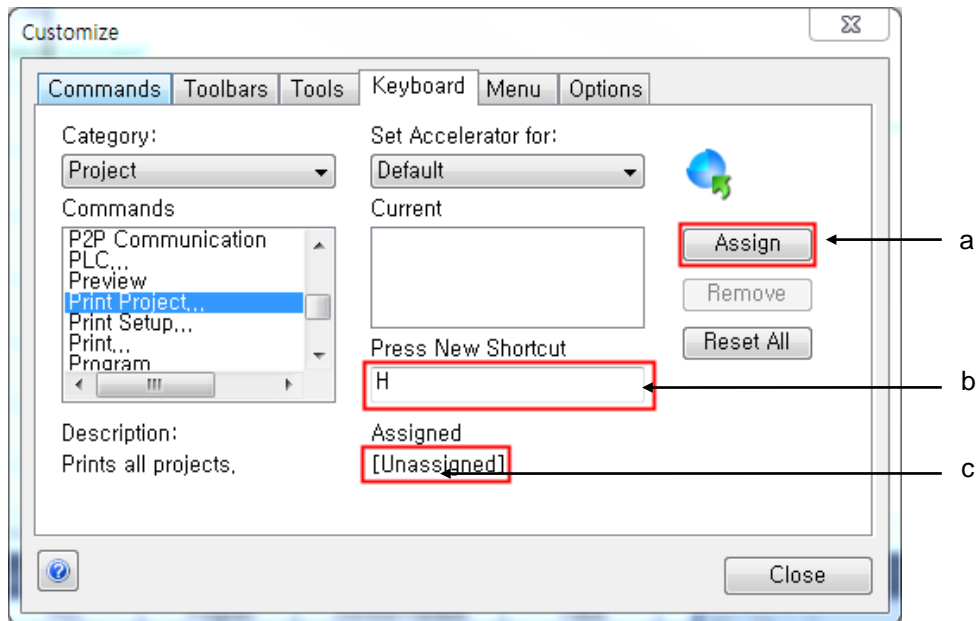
Customize

Commands | Toolbars | Tools | Keyboard | Menu | Options

Category:
Project

Commands
P2P Communication
PLC...
Preview
Print Project...
Print Setup...
Print...
Program

Set Accelerator for:
Default

Current

Assign
Remove
Reset All

Press New Shortcut
H

Description:
Prints all projects.

Assigned
[Unassigned]

a
b
c

Close